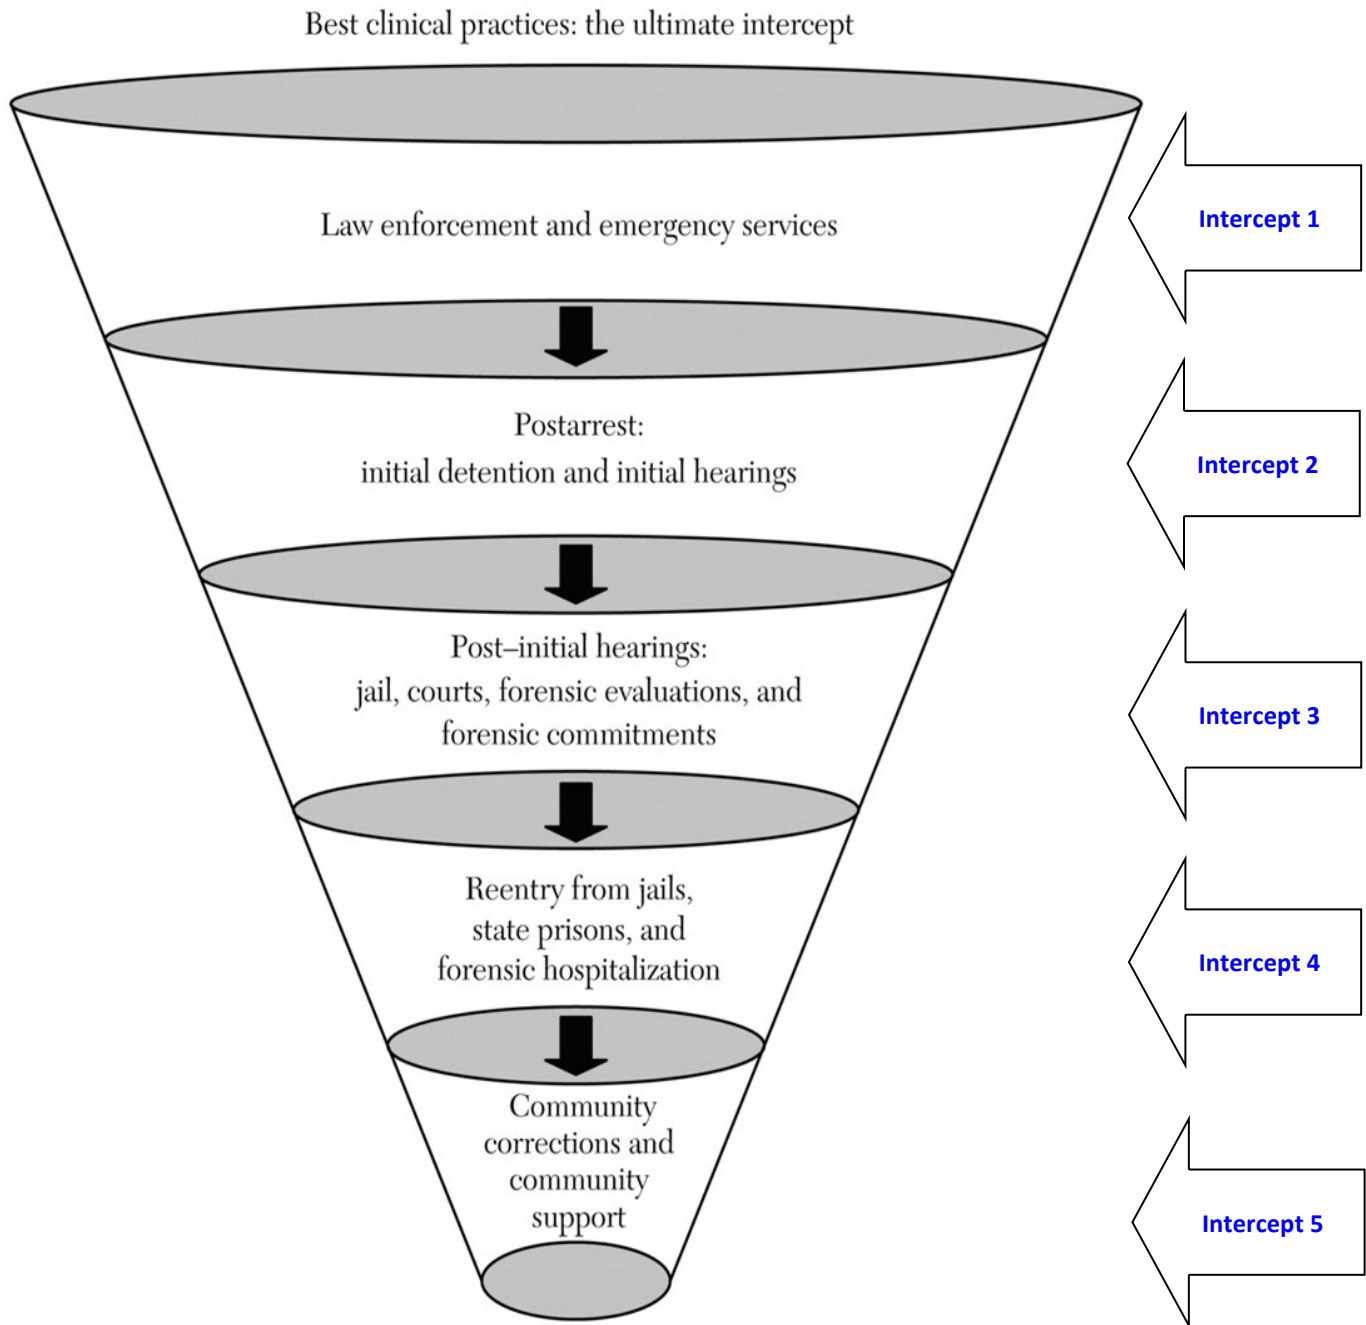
Best clinical practices: the ultimate intercept

Law enforcement and emergency services

Intercept 1

Postarrest:
initial detention and initial hearings

Intercept 2

Post–initial hearings:
jail, courts, forensic evaluations, and forensic commitments

Intercept 3

Reentry from jails,
state prisons, and
forensic hospitalization

Intercept 4

Community corrections and community support

Intercept 5